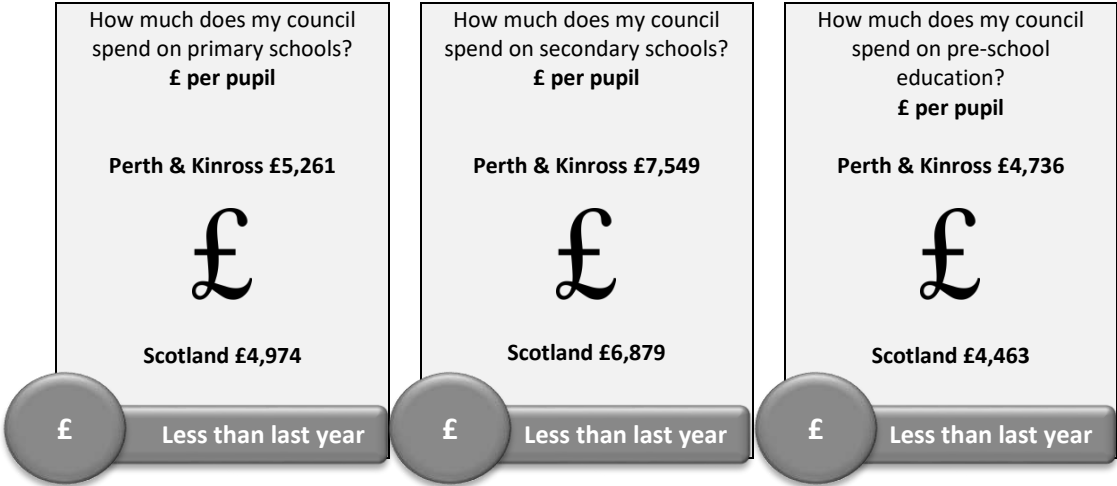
How much does my council spend on primary schools?
**£ per pupil**

**Perth & Kinross £5,261**

£

**Scotland £4,974**

£ Less than last year

How much does my council spend on secondary schools?
**£ per pupil**

**Perth & Kinross £7,549**

£

**Scotland £6,879**

£ Less than last year

How much does my council spend on pre-school education?
**£ per pupil**

**Perth & Kinross £4,736**

£

**Scotland £4,463**

£ Less than last year